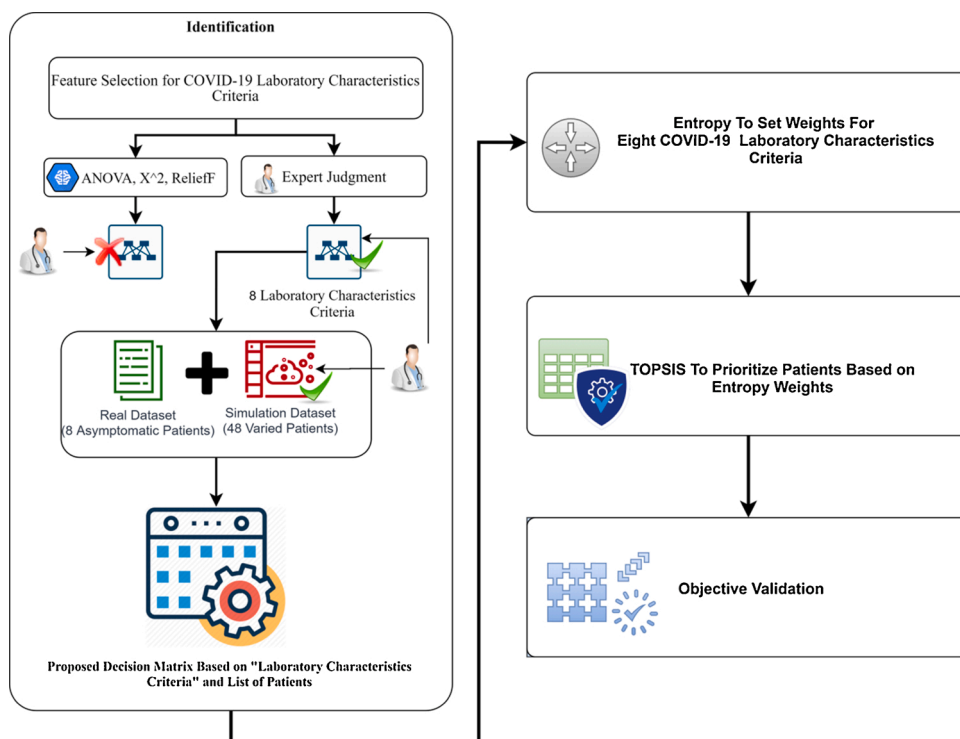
Identification

Feature Selection for COVID-19 Laboratory Characteristics Criteria

ANOVA, X^2, ReliefF

Expert Judgment

8 Laboratory Characteristics Criteria

Real Dataset (8 Asymptomatic Patients)

Simulation Dataset (48 Varied Patients)

Proposed Decision Matrix Based on "Laboratory Characteristics Criteria" and List of Patients

Entropy To Set Weights For Eight COVID-19 Laboratory Characteristics Criteria

TOPSIS To Prioritize Patients Based on Entropy Weights

Objective Validation